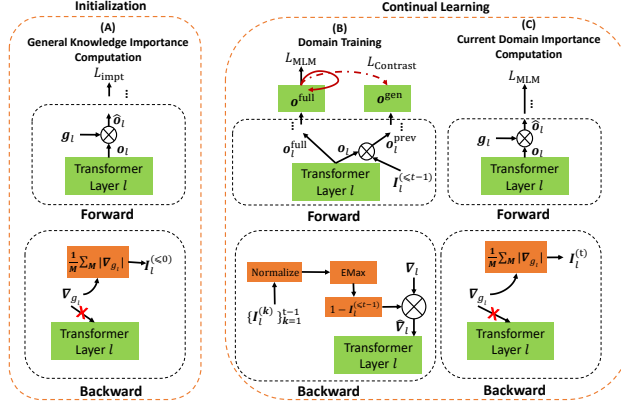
Initialization

(A)

General Knowledge Importance Computation

$L_{\text{impt}}$

$\hat{\boldsymbol{o}}_l$

$\boldsymbol{g}_l$

$\boldsymbol{o}_l$

Transformer Layer $l$

Forward

$\frac{1}{M}\sum_M |\nabla_{g_l}|$

$\boldsymbol{I}_l^{(\leq 0)}$

$\nabla_{g_l}$

Transformer Layer $l$

Backward

Continual Learning

(B)

Domain Training

$L_{\text{MLM}}$

$L_{\text{Contrast}}$

$\boldsymbol{o}^{\text{full}}$

$\boldsymbol{o}^{\text{gen}}$

$\boldsymbol{o}_l^{\text{full}}$

$\boldsymbol{o}_l$

$\boldsymbol{o}_l^{\text{prev}}$

$\boldsymbol{I}_l^{(\leq t-1)}$

Transformer Layer $l$

Forward

Normalize

EMax

$\{\boldsymbol{I}_l^{(k)}\}_{k=1}^{t-1}$

$1-\boldsymbol{I}_l^{(\leq t-1)}$

$\nabla_l$

$\hat{\nabla}_l$

Transformer Layer $l$

Backward

(C)

Current Domain Importance Computation

$L_{\text{MLM}}$

$\hat{\boldsymbol{o}}_l$

$\boldsymbol{g}_l$

$\boldsymbol{o}_l$

Transformer Layer $l$

Forward

$\frac{1}{M}\sum_M |\nabla_{g_l}|$

$\boldsymbol{I}_l^{(t)}$

$\nabla_{g_l}$

Transformer Layer $l$

Backward